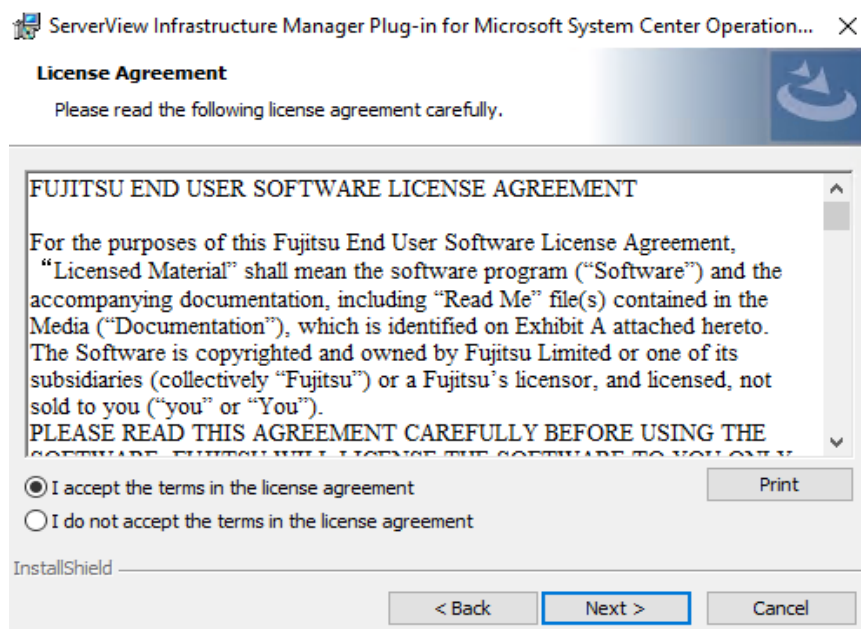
ServerView Infrastructure Manager Plug-in for Microsoft System Center Operation... ×

License Agreement

Please read the following license agreement carefully.

FUJITSU END USER SOFTWARE LICENSE AGREEMENT

For the purposes of this Fujitsu End User Software License Agreement, "Licensed Material" shall mean the software program ("Software") and the accompanying documentation, including "Read Me" file(s) contained in the Media ("Documentation"), which is identified on Exhibit A attached hereto. The Software is copyrighted and owned by Fujitsu Limited or one of its subsidiaries (collectively "Fujitsu") or a Fujitsu's licensor, and licensed, not sold to you ("you" or "You").
PLEASE READ THIS AGREEMENT CAREFULLY BEFORE USING THE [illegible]

I accept the terms in the license agreement

Print

I do not accept the terms in the license agreement

InstallShield

< Back

Next >

Cancel